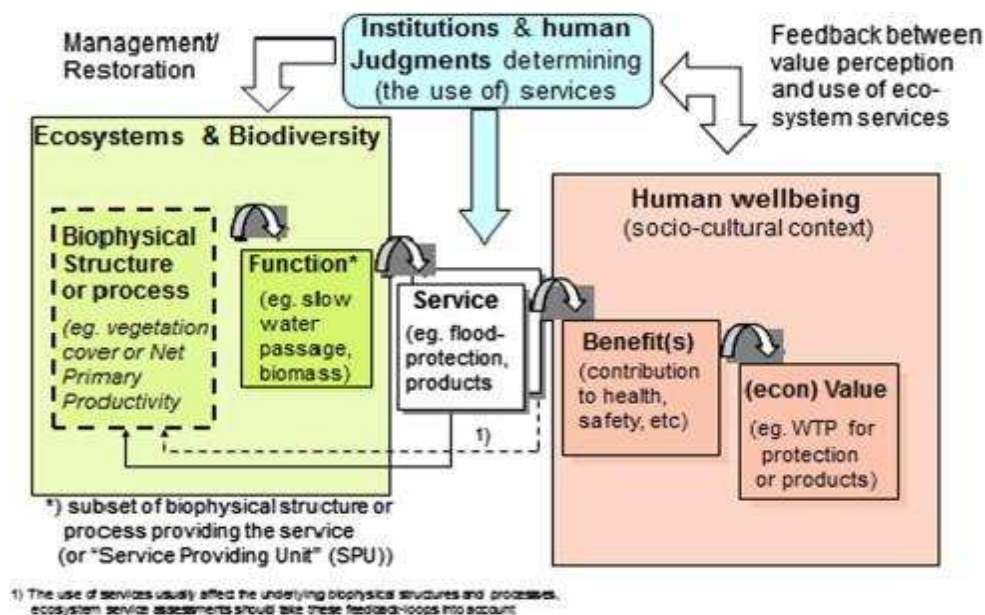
Management/ Restoration

Institutions & human Judgments determining (the use of) services

Feedback between value perception and use of ecosystem services

Ecosystems & Biodiversity

Biophysical Structure or process (eg. vegetation cover or Net Primary Productivity

Function* (eg. slow water passage, biomass)

Service (eg. flood-protection, products

Human wellbeing (socio-cultural context)

Benefit(s) (contribution to health, safety, etc)

(econ) Value (eg. WTP for protection or products)

1)

*) subset of biophysical structure or process providing the service (or "Service Providing Unit" (SPU))

1) The use of services usually affect the underlying biophysical structures and processes, ecosystem service assessments should take these feedback-loops into account